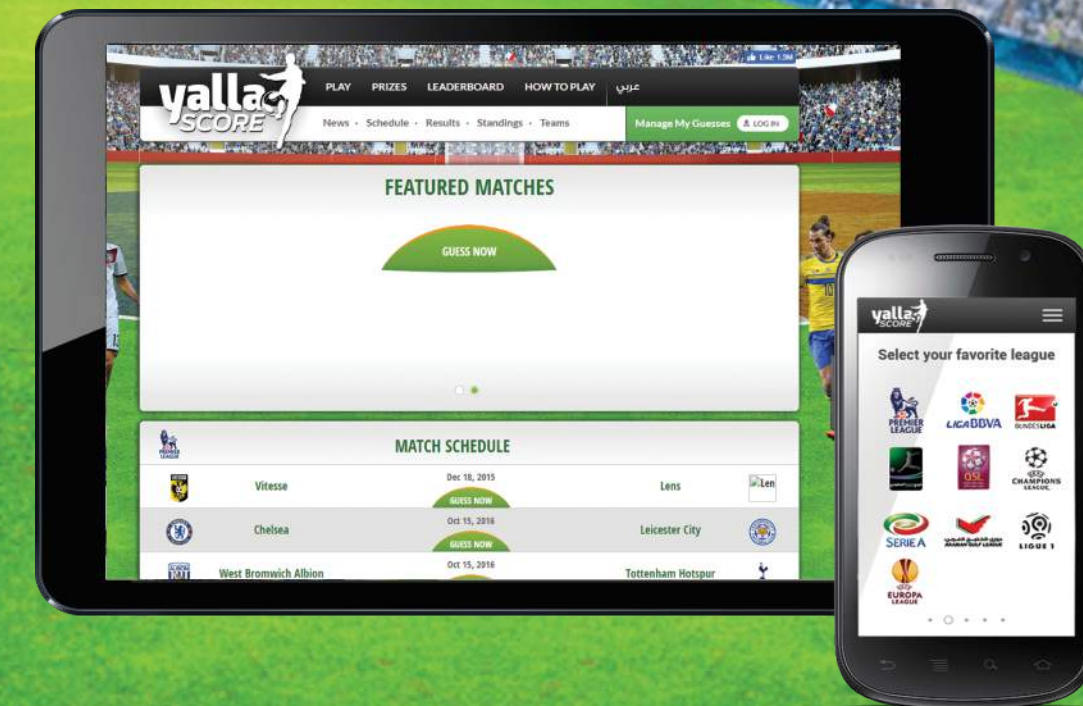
Like 1.5M

yalla SCORE

PLAY PRIZES LEADERBOARD HOW TO PLAY عربي

News · Schedule · Results · Standings · Teams

Manage My Guesses LOG IN

FEATURED MATCHES

GUESS NOW

MATCH SCHEDULE

PREMIER LEAGUE

| | | | | |
|---|---|---|---|---|
| | Vitesse | Dec 18, 2015 GUESS NOW | Lens | Len |
| | Chelsea | Oct 15, 2016 GUESS NOW | Leicester City | |
| | West Bromwich Albion | Oct 15, 2016 | Tottenham Hotspur | |

yalla SCORE

Select your favorite league

PREMIER LEAGUE

LIGA BBVA

BUNDESLIGA

QSL

CHAMPIONS LEAGUE

SERIE A

ARABIAN GULF LEAGUE

LIGUE 1

EUROPA LEAGUE